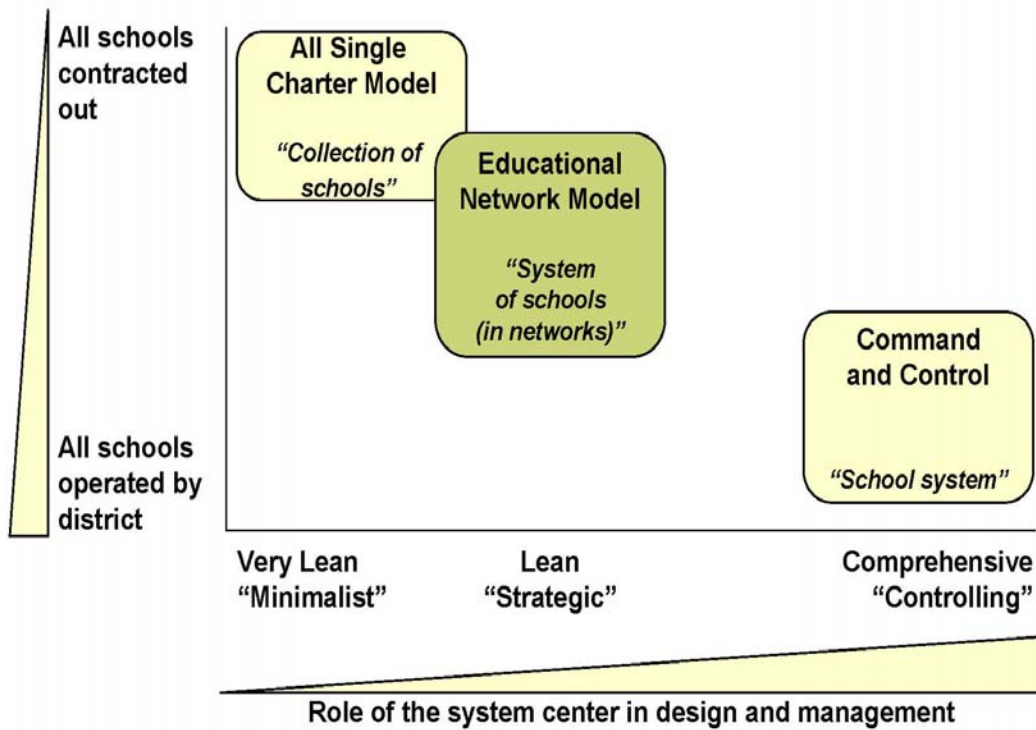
All schools contracted out

All schools operated by district

All Single Charter Model

"Collection of schools"

Educational Network Model

"System of schools (in networks)"

Command and Control

"School system"

Very Lean "Minimalist"

Lean "Strategic"

Comprehensive "Controlling"

Role of the system center in design and management